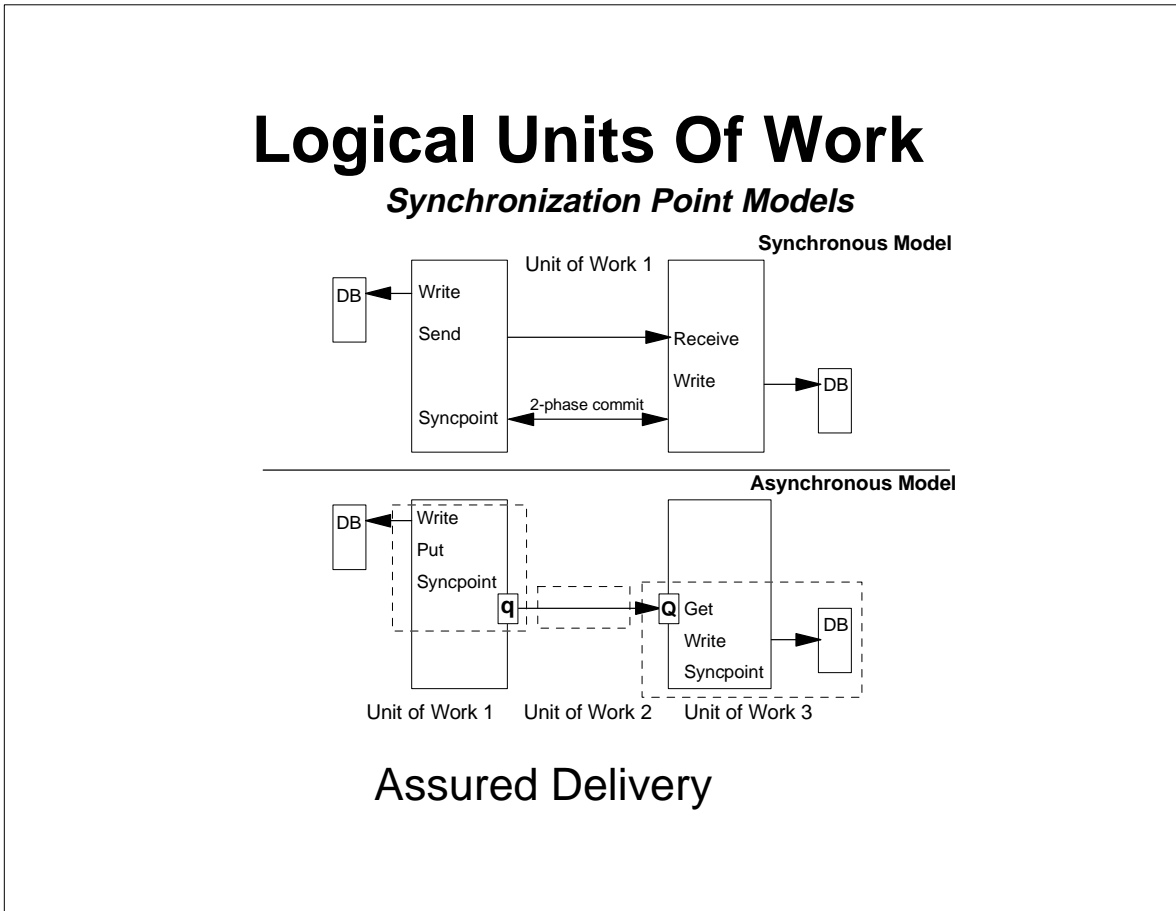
Logical Units Of Work

Synchronization Point Models

Synchronous Model

Unit of Work 1

DB

Write

Send

Syncpoint

2-phase commit

Receive

Write

DB

Asynchronous Model

DB

Write

Put

Syncpoint

q

Q

Get

Write

Syncpoint

DB

Unit of Work 1 Unit of Work 2 Unit of Work 3

Assured Delivery